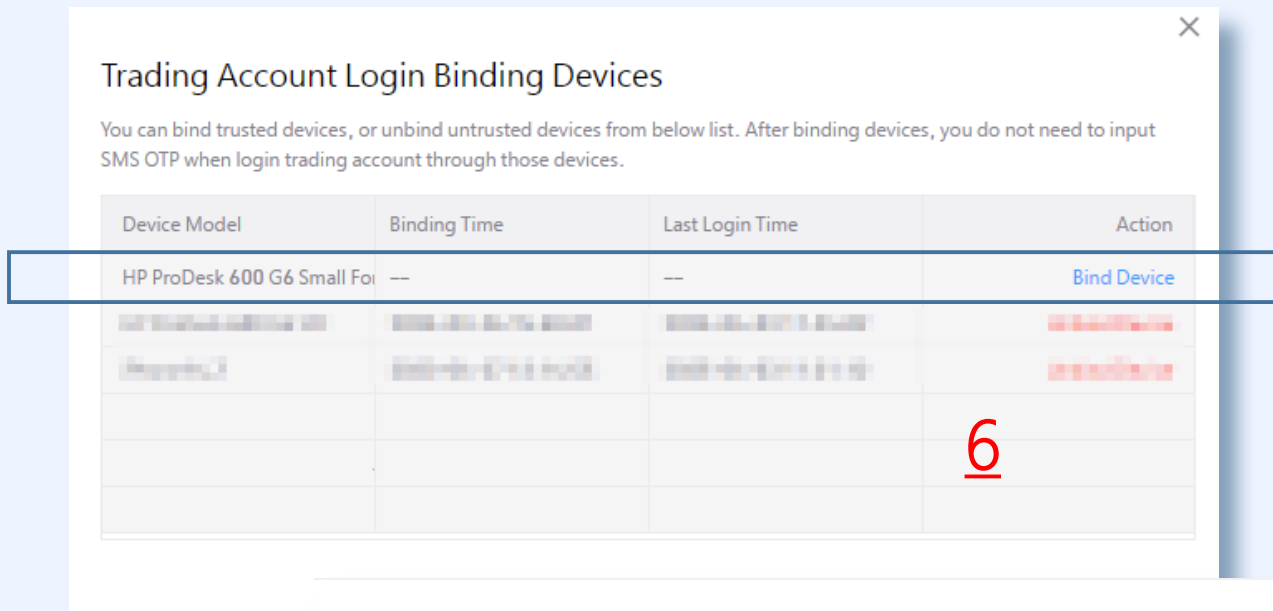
×

Trading Account Login Binding Devices

You can bind trusted devices, or unbind untrusted devices from below list. After binding devices, you do not need to input SMS OTP when login trading account through those devices.

| Device Model | Binding Time | Last Login Time | Action |
|---|---|---|---|
| HP ProDesk 600 G6 Small For | -- | -- | Bind Device |
| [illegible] | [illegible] | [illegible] | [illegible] |
| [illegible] | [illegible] | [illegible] | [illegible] |
| | | | |
| | | | |
| | | | |

6